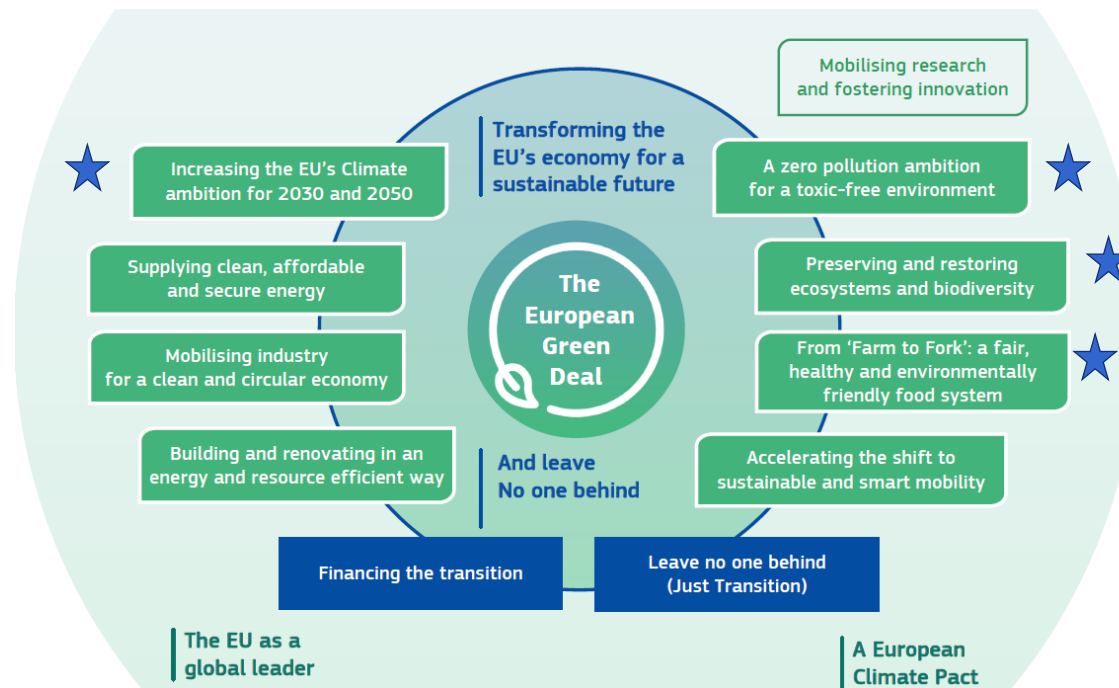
Mobilising research and fostering innovation

Transforming the EU's economy for a sustainable future

Increasing the EU's Climate ambition for 2030 and 2050

A zero pollution ambition for a toxic-free environment

Supplying clean, affordable and secure energy

The European Green Deal

Preserving and restoring ecosystems and biodiversity

Mobilising industry for a clean and circular economy

From 'Farm to Fork': a fair, healthy and environmentally friendly food system

Building and renovating in an energy and resource efficient way

And leave No one behind

Accelerating the shift to sustainable and smart mobility

Financing the transition

Leave no one behind (Just Transition)

The EU as a global leader

A European Climate Pact